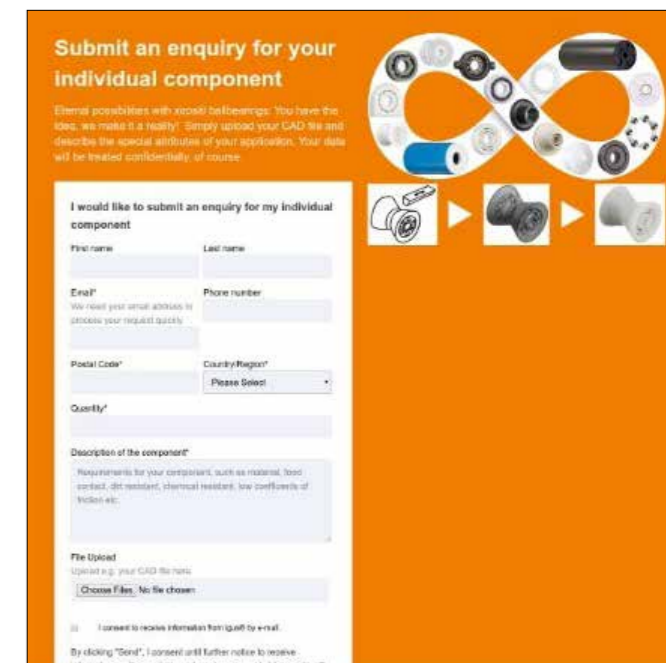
Submit an enquiry for your individual component

Eternal possibilities with xiros® ballbearings: You have the idea, we make it a reality! Simply upload your CAD file and describe the special attributes of your application. Your data will be treated confidentially, of course.

I would like to submit an enquiry for my individual component

First name

Last name

Email*
We need your email address to process your request quickly.

Phone number

Postal Code*

Country/Region*
Please Select

Quantity*

Description of the component*
Requirements for your component, such as material, food contact, dirt resistant, chemical resistant, low coefficients of friction etc.

File Upload
Upload e.g. your CAD file here.
Choose Files No file chosen

I consent to receive information from igus® by e-mail.

By clicking "Send", I consent until further notice to receive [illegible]